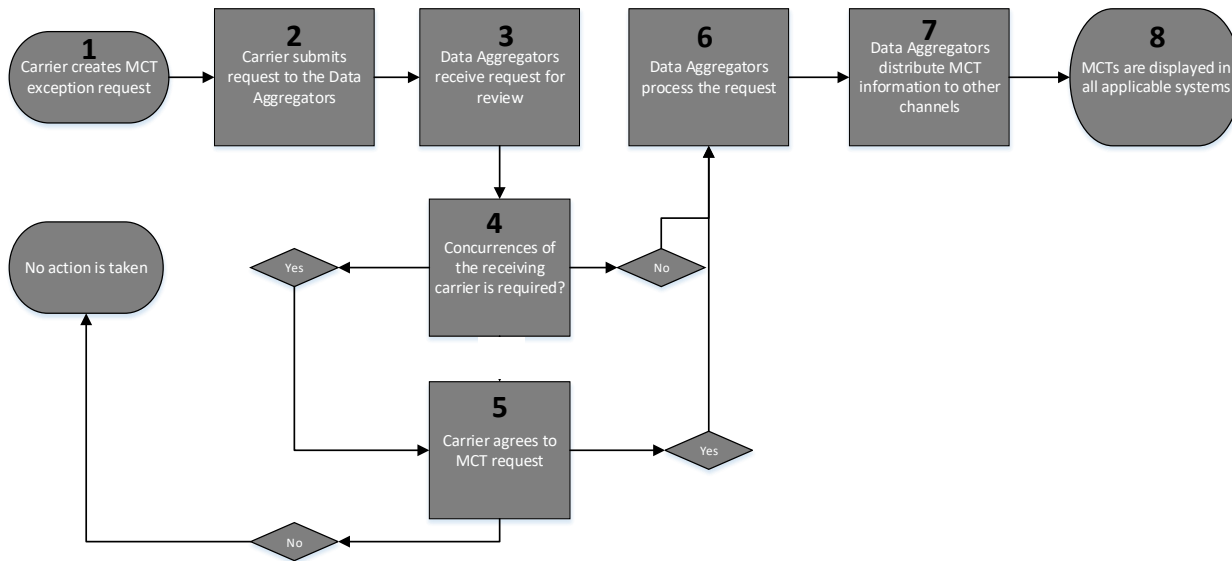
1
Carrier creates MCT exception request

2
Carrier submits request to the Data Aggregators

3
Data Aggregators receive request for review

6
Data Aggregators process the request

7
Data Aggregators distribute MCT information to other channels

8
MCTs are displayed in all applicable systems

4
Concurrences of the receiving carrier is required?

No action is taken

Yes

No

5
Carrier agrees to MCT request

Yes

No